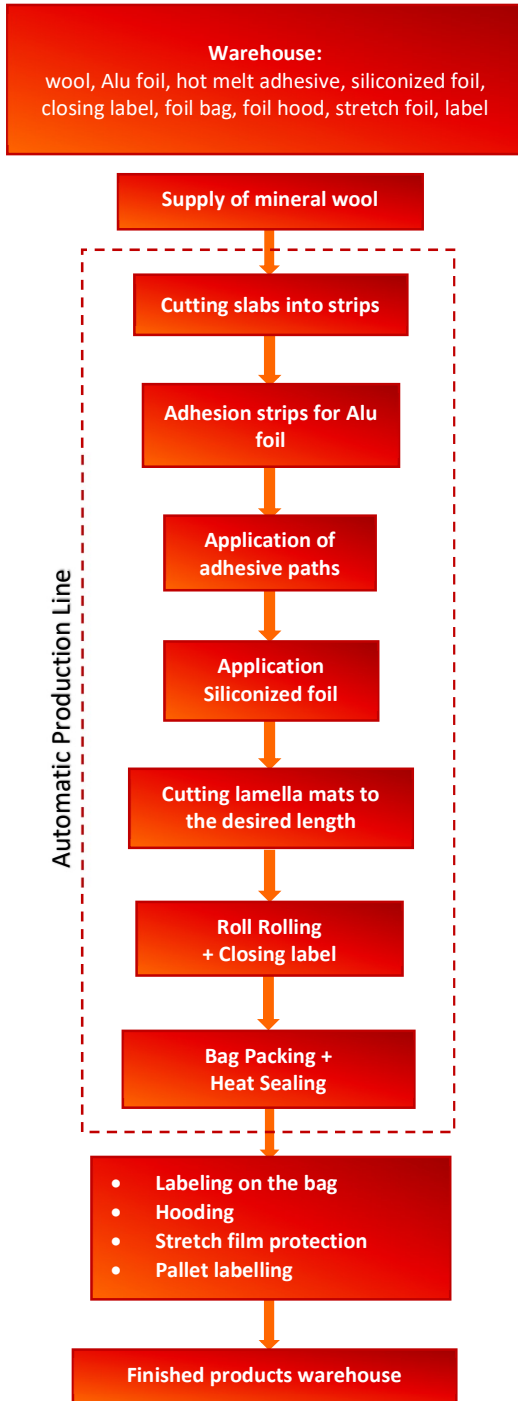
Warehouse:
wool, Alu foil, hot melt adhesive, siliconized foil, closing label, foil bag, foil hood, stretch foil, label

Supply of mineral wool

Automatic Production Line

Cutting slabs into strips

Adhesion strips for Alu foil

Application of adhesive paths

Application Siliconized foil

Cutting lamella mats to the desired length

Roll Rolling + Closing label

Bag Packing + Heat Sealing

- Labeling on the bag
- Hooding
- Stretch film protection
- Pallet labelling

Finished products warehouse